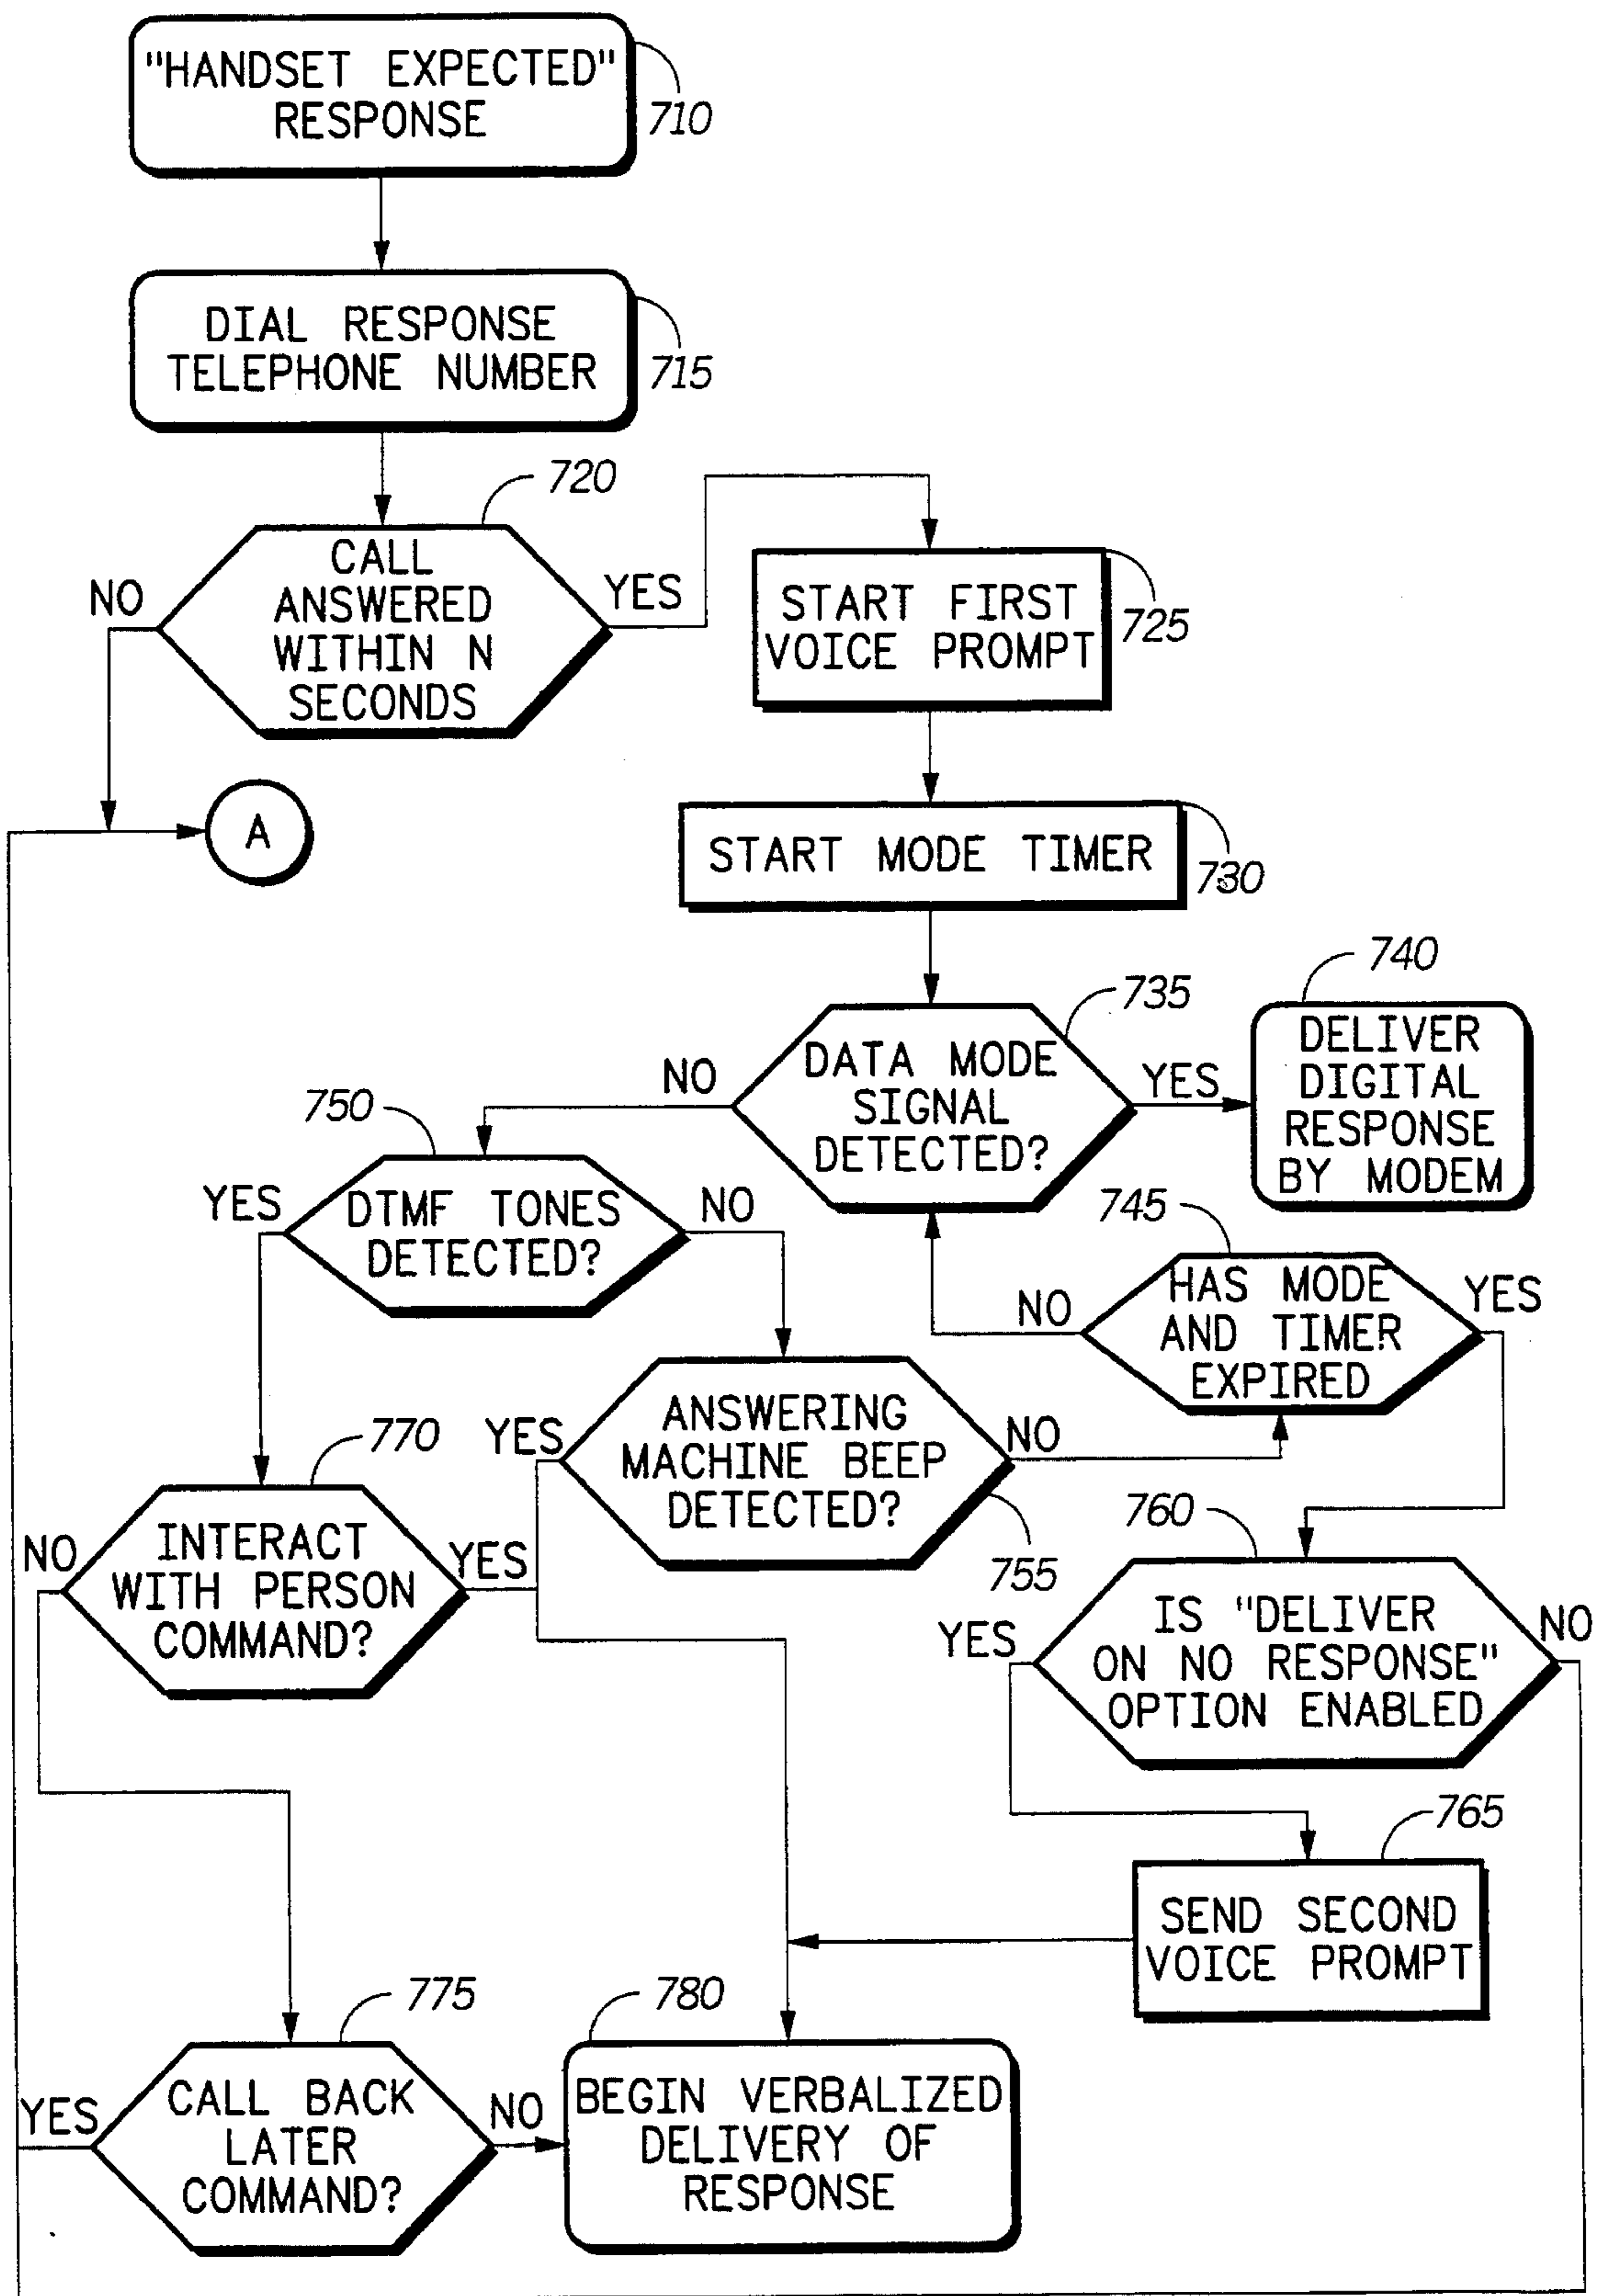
"HANDSET EXPECTED" RESPONSE
710

DIAL RESPONSE TELEPHONE NUMBER
715

720
CALL ANSWERED WITHIN N SECONDS
NO
YES

START FIRST VOICE PROMPT
725

A

START MODE TIMER
730

740
735
DATA MODE SIGNAL DETECTED?
NO
YES
DELIVER DIGITAL RESPONSE BY MODEM

750
DTMF TONES DETECTED?
YES
NO

745
HAS MODE AND TIMER EXPIRED
NO
YES

770
YES
ANSWERING MACHINE BEEP DETECTED?
NO
755

INTERACT WITH PERSON COMMAND?
NO
YES

760
IS "DELIVER ON NO RESPONSE" OPTION ENABLED
YES
NO

765
SEND SECOND VOICE PROMPT

775
CALL BACK LATER COMMAND?
YES
NO

780
BEGIN VERBALIZED DELIVERY OF RESPONSE